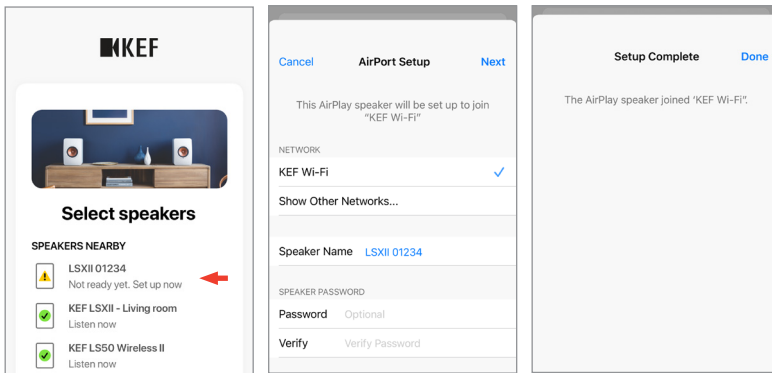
KEF

Select speakers

SPEAKERS NEARBY

LSXII 01234
Not ready yet. Set up now

KEF LSXII - Living room
Listen now

KEF LS50 Wireless II
Listen now

Cancel AirPort Setup Next

This AirPlay speaker will be set up to join "KEF Wi-Fi"

NETWORK

KEF Wi-Fi

Show Other Networks...

Speaker Name LSXII 01234

SPEAKER PASSWORD

Password Optional

Verify Verify Password

Setup Complete Done

The AirPlay speaker joined 'KEF Wi-Fi'.